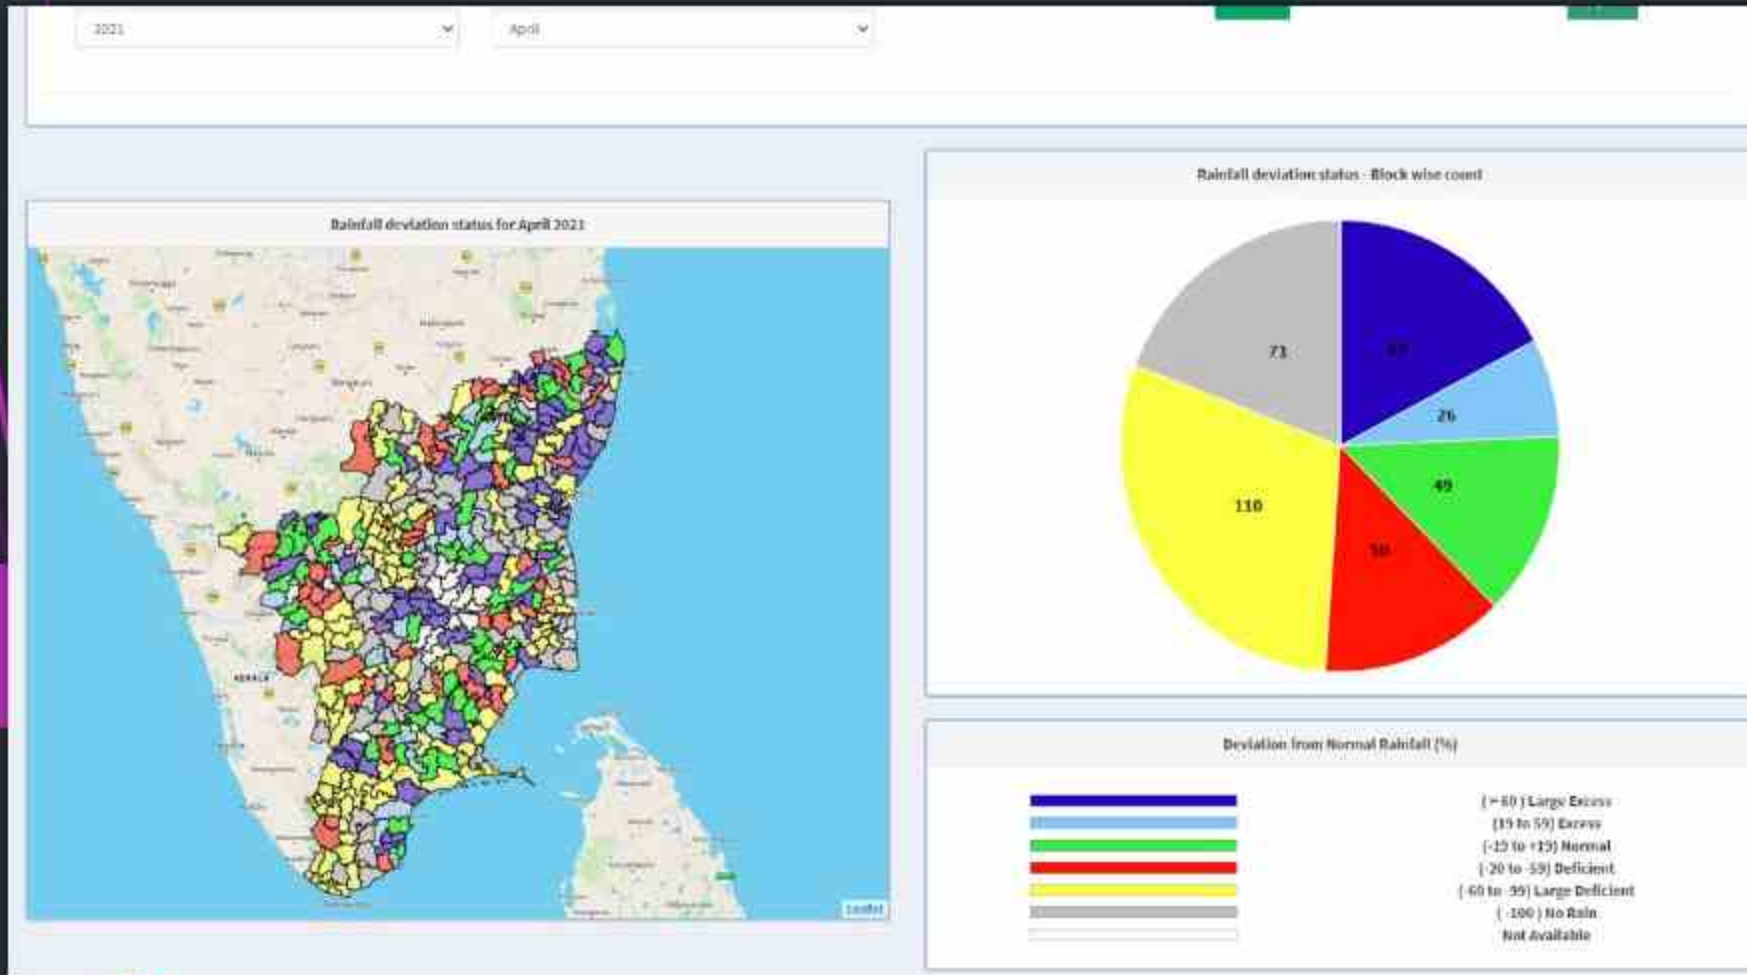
2021
April

Rainfall deviation status for April 2021

KERALA

Leaflet

Rainfall deviation status - Block wise count

71
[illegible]
26
49
110
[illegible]

Deviation from Normal Rainfall (%)

( > 60 ) Large Excess
(19 to 59) Excess
(-19 to +19) Normal
(-20 to -59) Deficient
(-60 to -99) Large Deficient
( -100 ) No Rain
Not Available